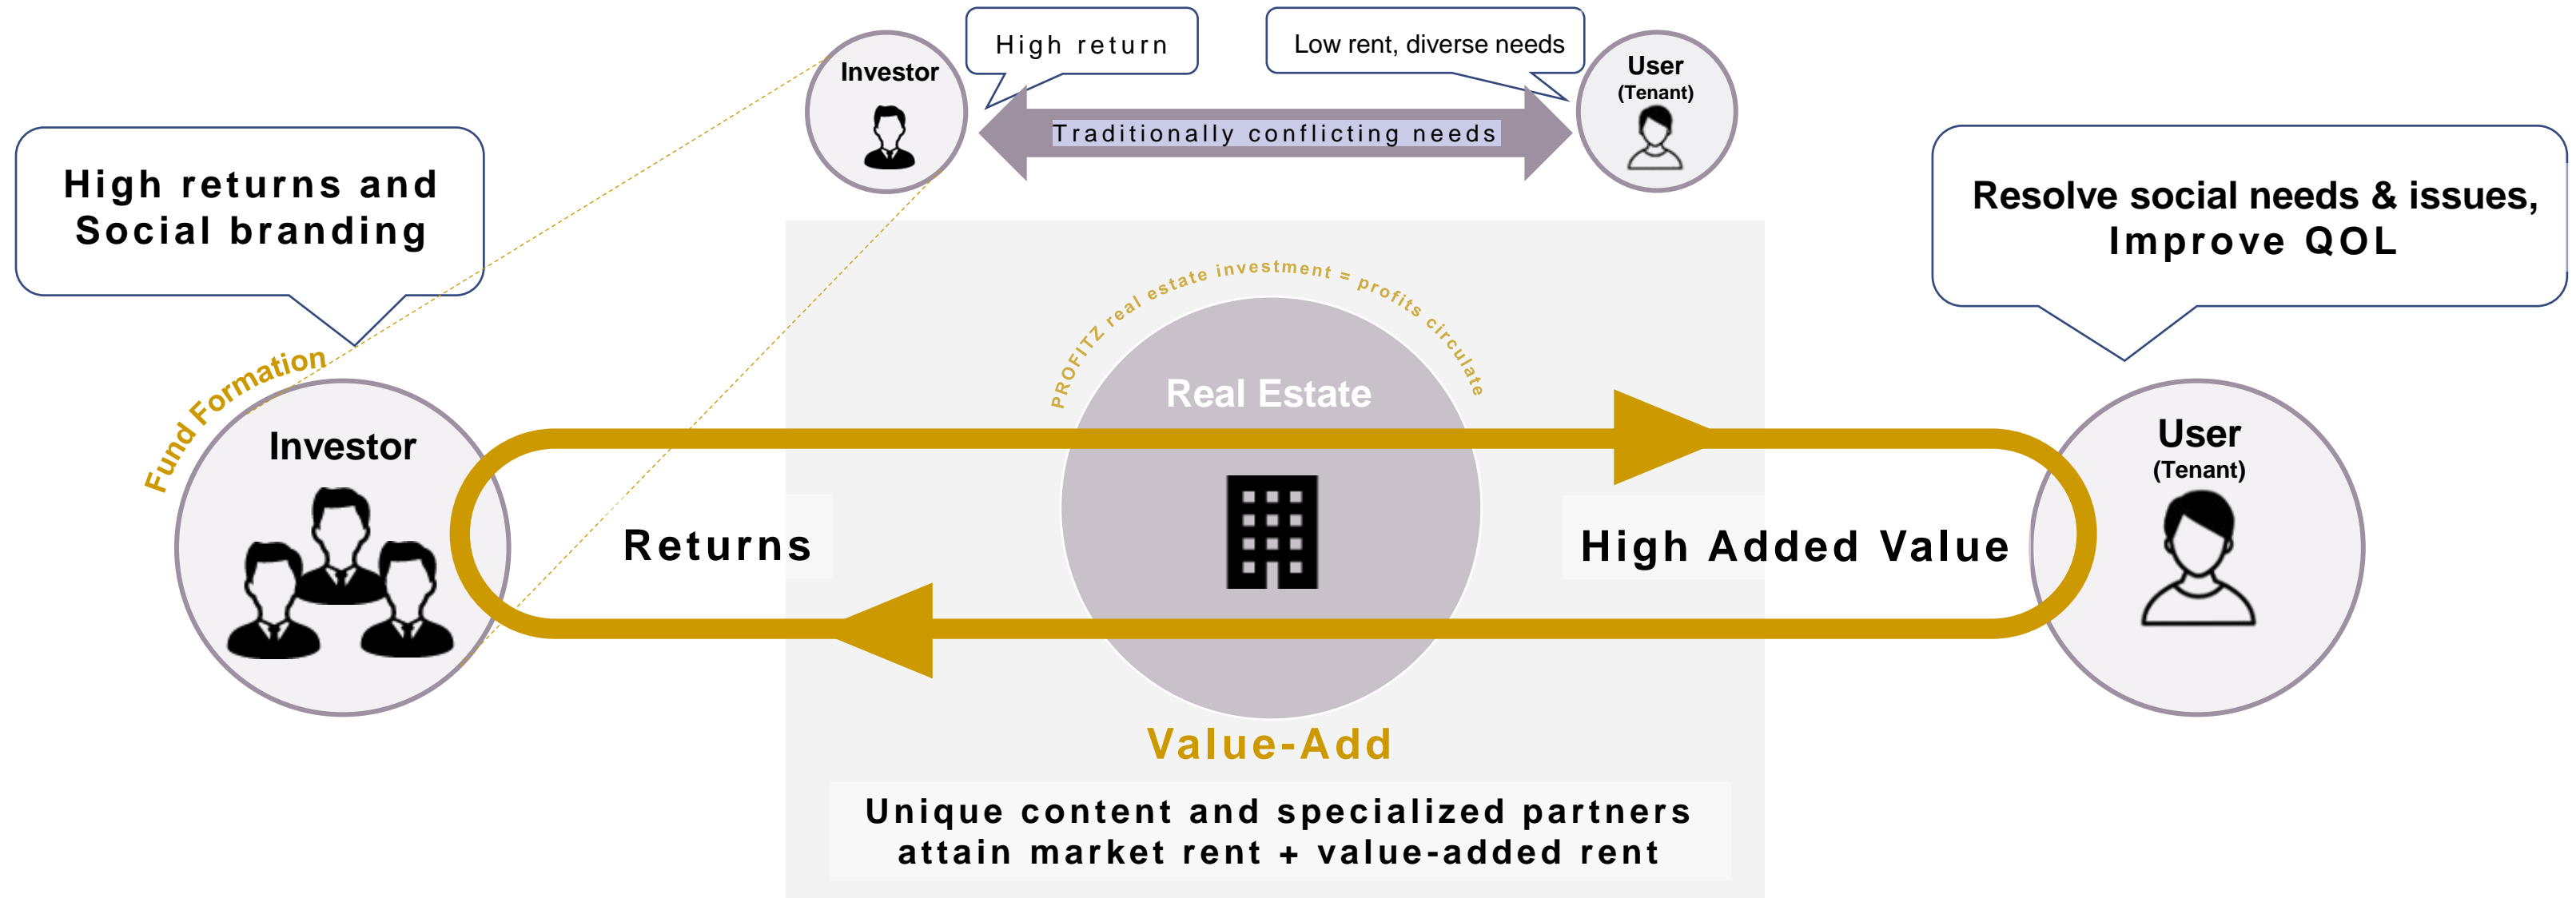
Investor

High return

Low rent, diverse needs

User
(Tenant)

Traditionally conflicting needs

High returns and Social branding

Resolve social needs & issues, Improve QOL

PROFITZ real estate investment = profits circulate

Real Estate

Fund Formation

Investor

User
(Tenant)

Returns

High Added Value

Value-Add

Unique content and specialized partners attain market rent + value-added rent